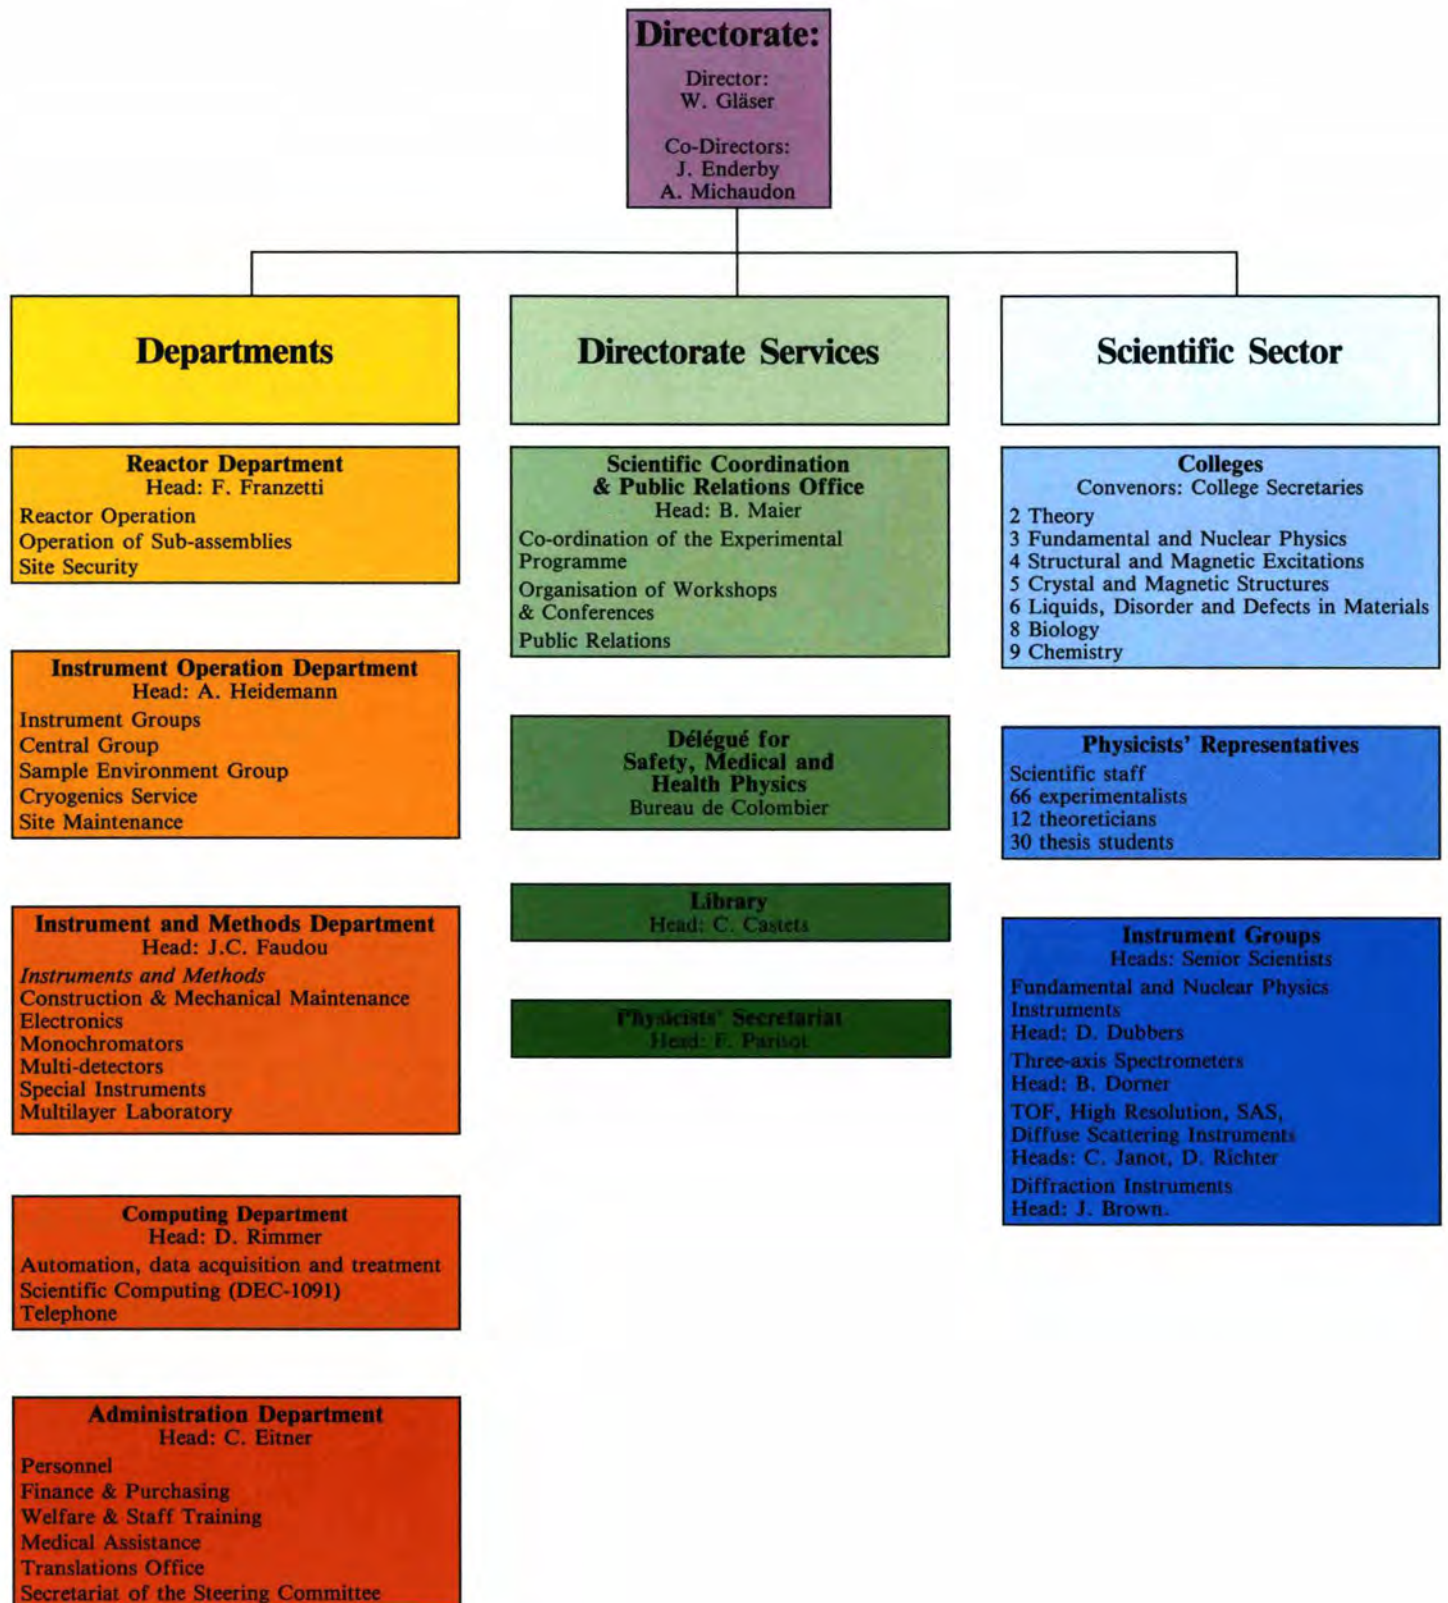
Directorate:

Director:
W. Gläser

Co-Directors:
J. Enderby
A. Michaudon

Departments

Reactor Department
Head: F. Franzetti
Reactor Operation
Operation of Sub-assemblies
Site Security

Instrument Operation Department
Head: A. Heidemann
Instrument Groups
Central Group
Sample Environment Group
Cryogenics Service
Site Maintenance

Instrument and Methods Department
Head: J.C. Faudou
Instruments and Methods
Construction & Mechanical Maintenance
Electronics
Monochromators
Multi-detectors
Special Instruments
Multilayer Laboratory

Computing Department
Head: D. Rimmer
Automation, data acquisition and treatment
Scientific Computing (DEC-1091)
Telephone

Administration Department
Head: C. Eitner
Personnel
Finance & Purchasing
Welfare & Staff Training
Medical Assistance
Translations Office
Secretariat of the Steering Committee

Directorate Services

Scientific Coordination & Public Relations Office
Head: B. Maier
Co-ordination of the Experimental Programme
Organisation of Workshops & Conferences
Public Relations

Délégué for Safety, Medical and Health Physics
Bureau de Colombier

Library
Head: C. Castets

Physicists' Secretariat
Head: F. Parisot

Scientific Sector

Colleges
Convenors: College Secretaries
2 Theory
3 Fundamental and Nuclear Physics
4 Structural and Magnetic Excitations
5 Crystal and Magnetic Structures
6 Liquids, Disorder and Defects in Materials
8 Biology
9 Chemistry

Physicists' Representatives
Scientific staff
66 experimentalists
12 theoreticians
30 thesis students

Instrument Groups
Heads: Senior Scientists
Fundamental and Nuclear Physics Instruments
Head: D. Dubbers
Three-axis Spectrometers
Head: B. Dorner
TOF, High Resolution, SAS, Diffuse Scattering Instruments
Heads: C. Janot, D. Richter
Diffraction Instruments
Head: J. Brown.